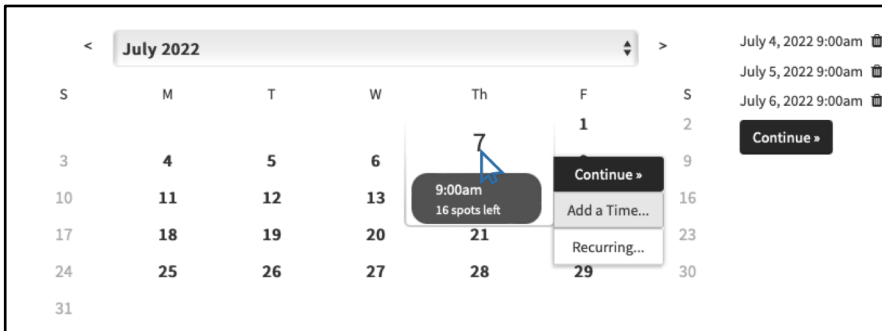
< July 2022 >

| S | M | T | W | Th | F | S |
|---|---|---|---|---|---|---|
| | | | | | 1 | 2 |
| 3 | 4 | 5 | 6 | 7 | 8 | 9 |
| 10 | 11 | 12 | 13 | | | 16 |
| 17 | 18 | 19 | 20 | 21 | | 23 |
| 24 | 25 | 26 | 27 | 28 | 29 | 30 |
| 31 | | | | | | |

9:00am
16 spots left

Continue »
Add a Time...
Recurring...

July 4, 2022 9:00am
July 5, 2022 9:00am
July 6, 2022 9:00am
Continue »